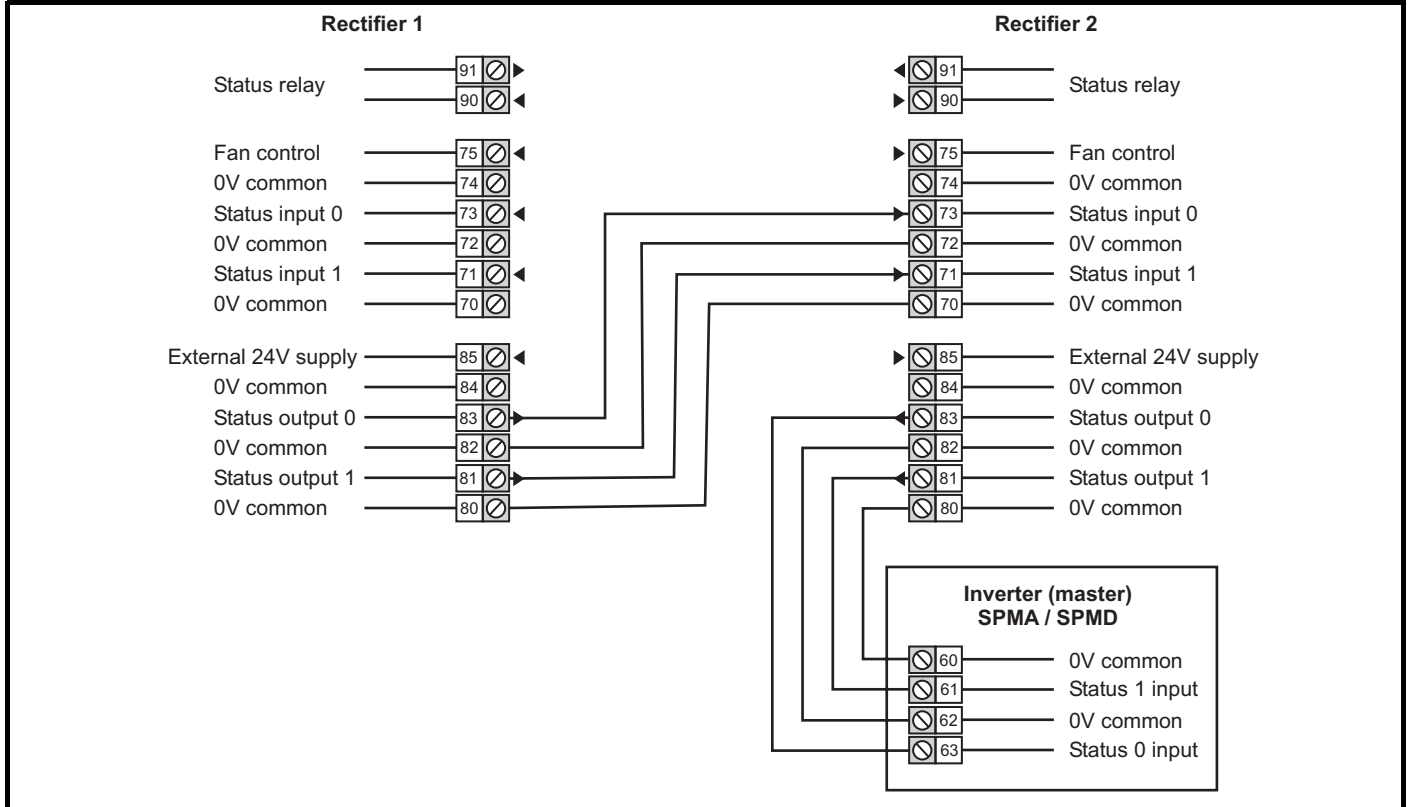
Rectifier 1

Status relay 91
90

Fan control 75
0V common 74
Status input 0 73
0V common 72
Status input 1 71
0V common 70

External 24V supply 85
0V common 84
Status output 0 83
0V common 82
Status output 1 81
0V common 80

Rectifier 2

91 Status relay
90

75 Fan control
74 0V common
73 Status input 0
72 0V common
71 Status input 1
70 0V common

85 External 24V supply
84 0V common
83 Status output 0
82 0V common
81 Status output 1
80 0V common

Inverter (master)
SPMA / SPMD

60 0V common
61 Status 1 input
62 0V common
63 Status 0 input